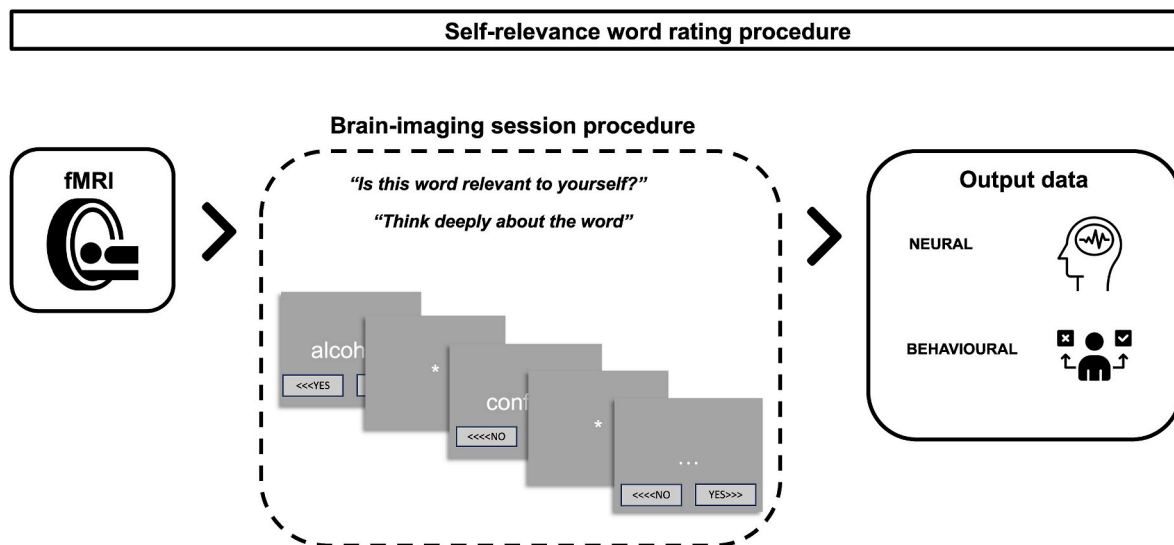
Self-relevance word rating procedure

fMRI

Brain-imaging session procedure

"Is this word relevant to yourself?"

"Think deeply about the word"

alcoh

<<<YES

*

conf

<<<<NO

*

...

<<<<NO

YES>>>

Output data

NEURAL

BEHAVIOURAL